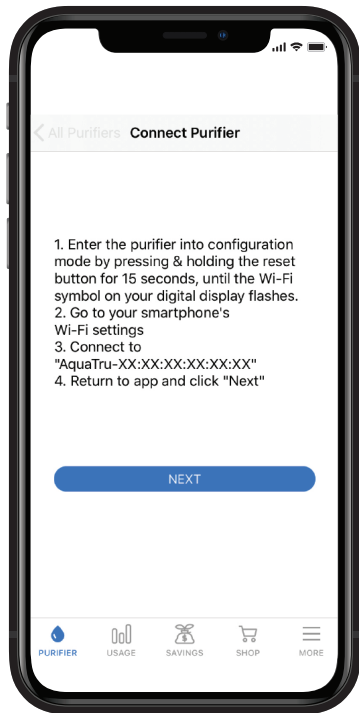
All Purifiers Connect Purifier

1. Enter the purifier into configuration mode by pressing & holding the reset button for 15 seconds, until the Wi-Fi symbol on your digital display flashes.
2. Go to your smartphone's Wi-Fi settings
3. Connect to "AquaTru-XX:XX:XX:XX:XX:XX"
4. Return to app and click "Next"

NEXT

PURIFIER USAGE SAVINGS SHOP MORE